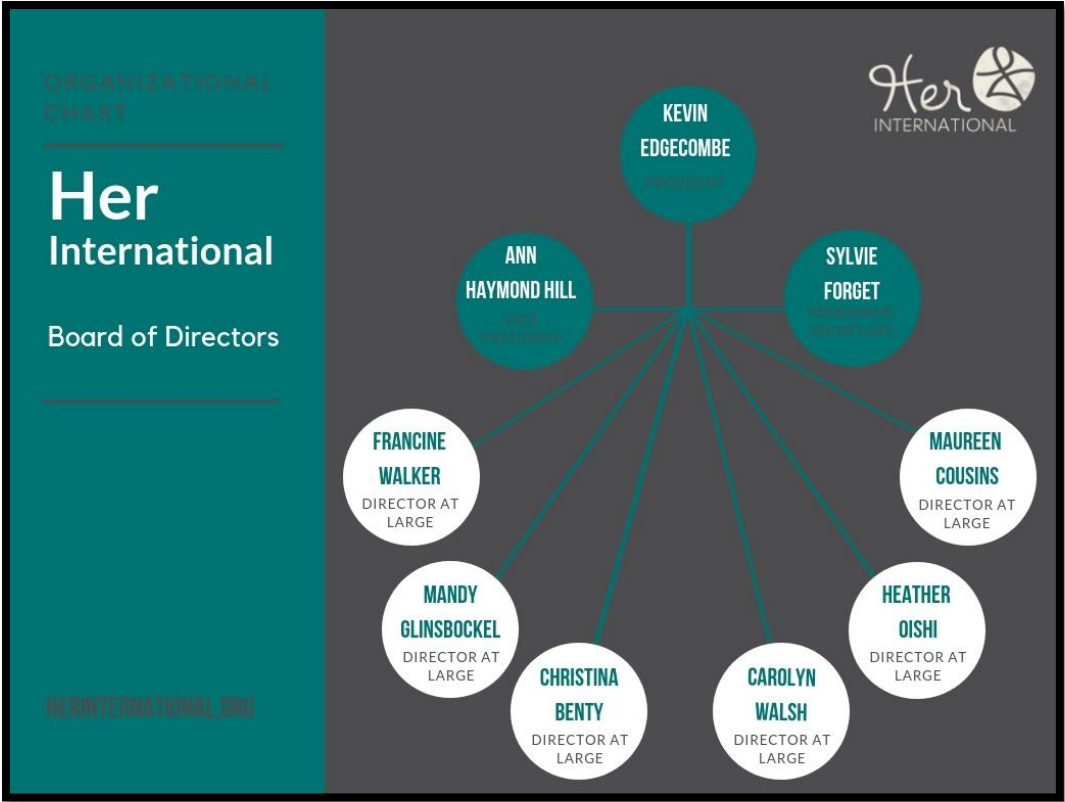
ORGANIZATIONAL CHART

Her International

Board of Directors

HERINTERNATIONAL.ORG

Her INTERNATIONAL

KEVIN EDGECOMBE
PRESIDENT

ANN HAYMOND HILL
VICE PRESIDENT

SYLVIE FORGET
TREASURER/ SECRETARY

FRANCINE WALKER
DIRECTOR AT LARGE

MAUREEN COUSINS
DIRECTOR AT LARGE

MANDY GLINSBOCKEL
DIRECTOR AT LARGE

HEATHER OISHI
DIRECTOR AT LARGE

CHRISTINA BENTY
DIRECTOR AT LARGE

CAROLYN WALSH
DIRECTOR AT LARGE